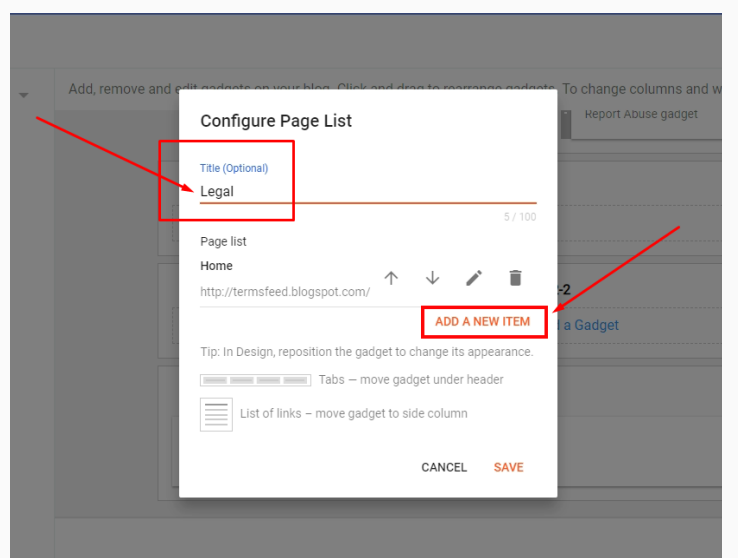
Add, remove and edit gadgets on your blog. Click and drag to rearrange gadgets. To change columns and w

Report Abuse gadget

-2

a Gadget

Configure Page List

Title (Optional)

Legal

5 / 100

Page list

Home

http://termsfeed.blogspot.com/

ADD A NEW ITEM

Tip: In Design, reposition the gadget to change its appearance.

Tabs — move gadget under header

List of links – move gadget to side column

CANCEL

SAVE